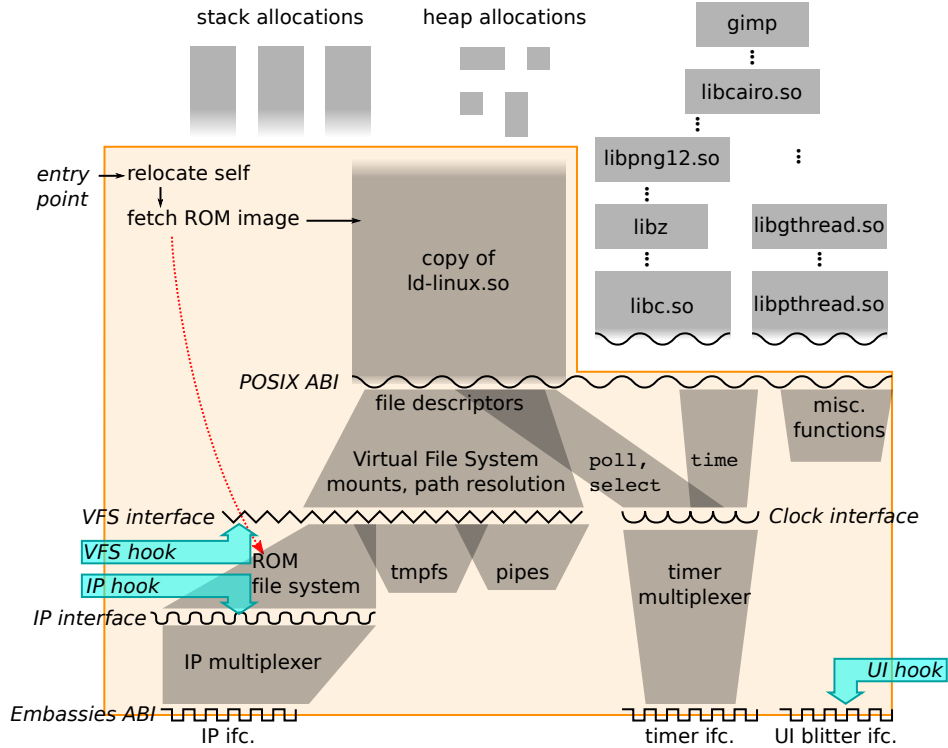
stack allocations

heap allocations

gimp

libcairo.so

libpng12.so

libz

libgthread.so

libc.so

libpthread.so

entry point

relocate self

fetch ROM image

copy of ld-linux.so

POSIX ABI

file descriptors

misc. functions

Virtual File System mounts, path resolution

poll, select

time

VFS interface

Clock interface

VFS hook

ROM file system

tmpfs

pipes

timer multiplexer

IP hook

IP interface

IP multiplexer

UI hook

Embassies ABI

IP ifc.

timer ifc.

UI blitter ifc.